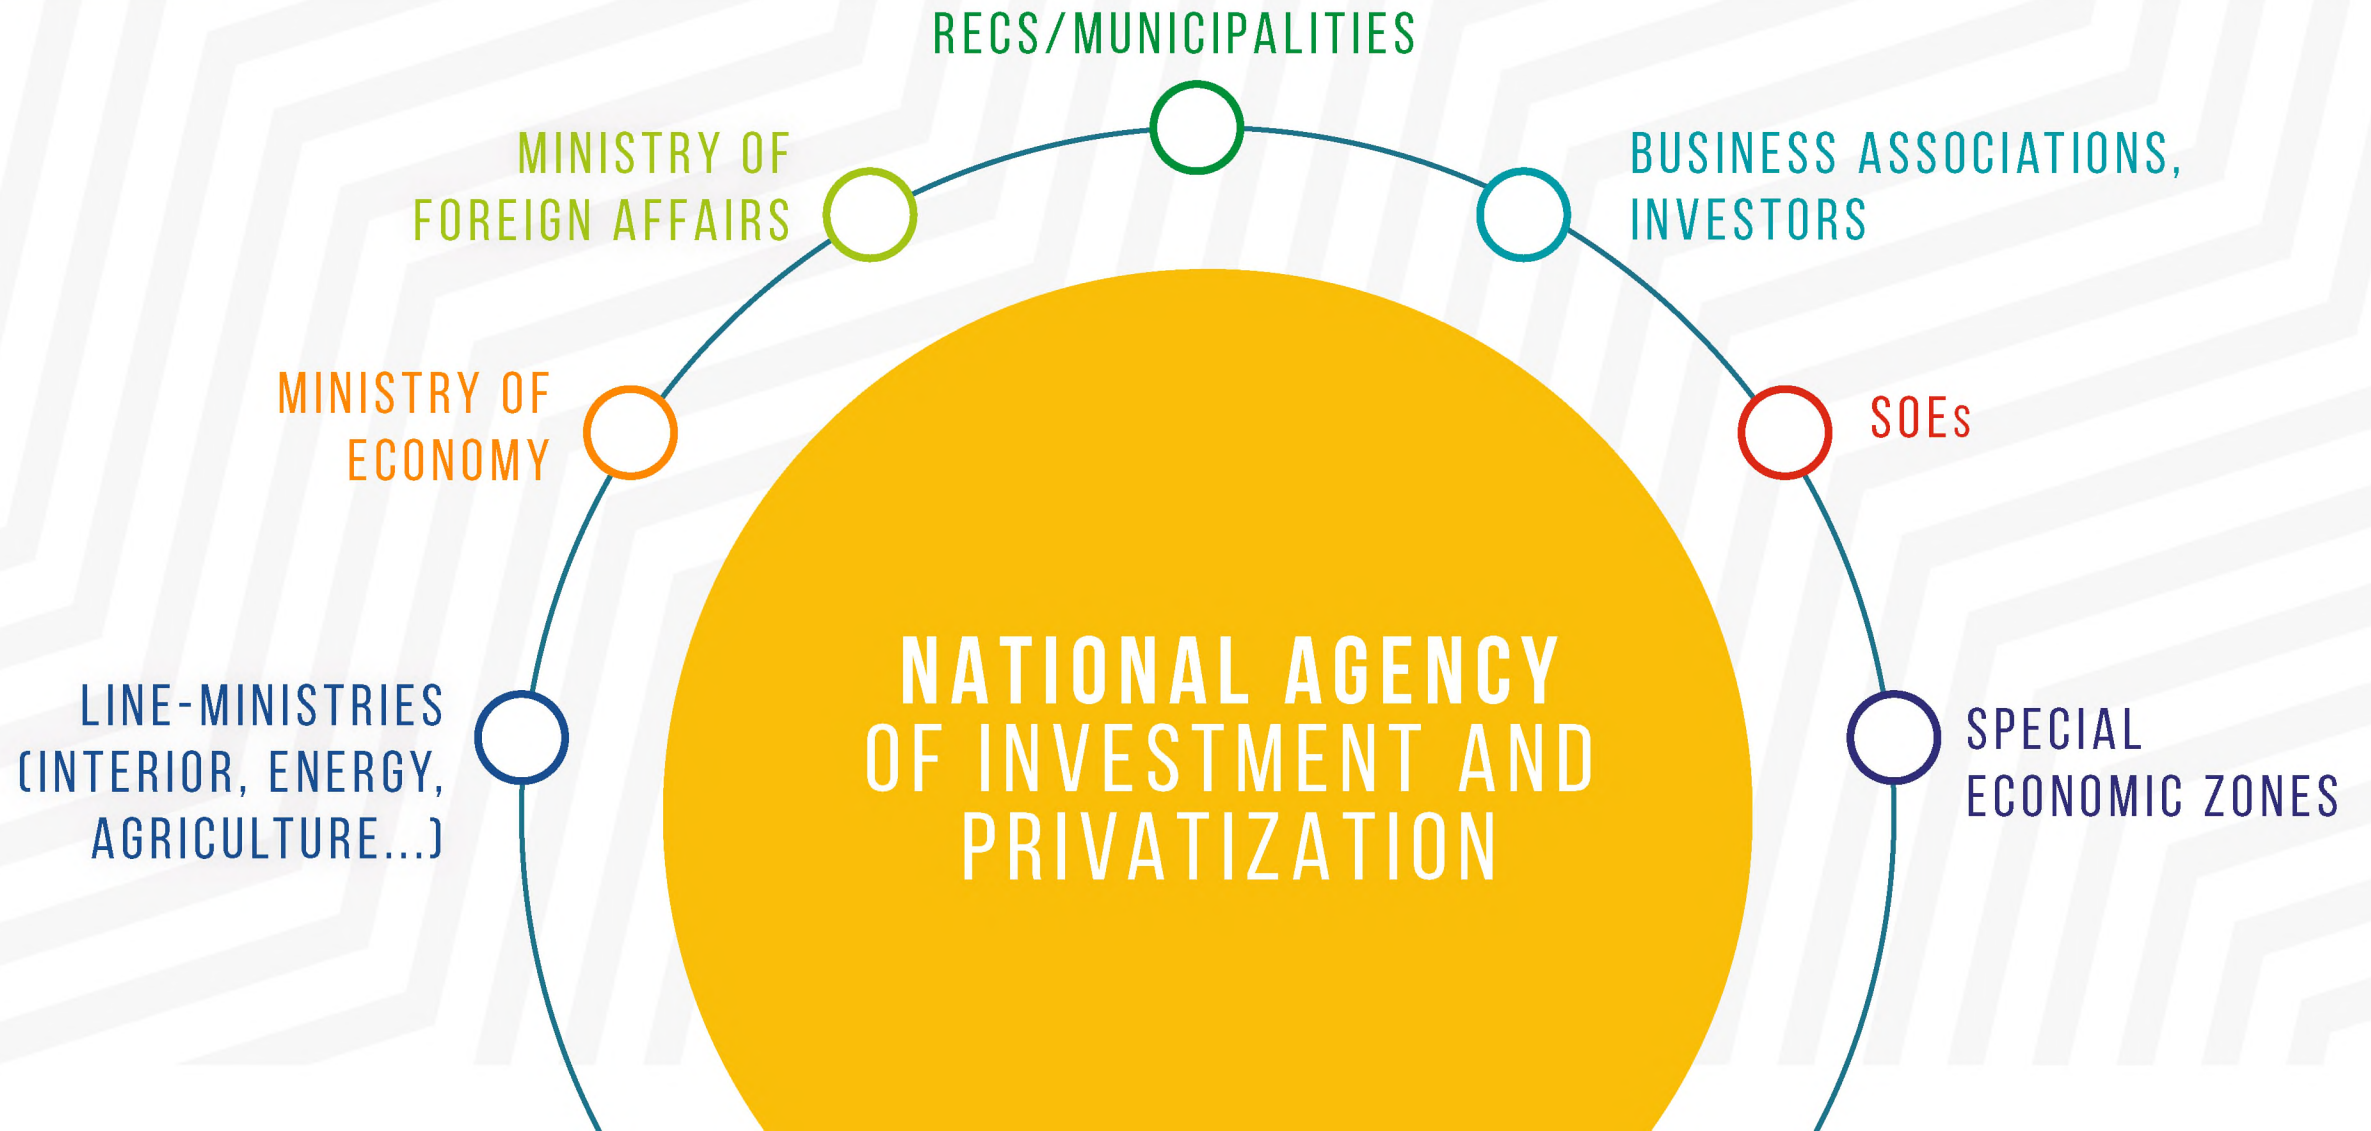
RECS/MUNICIPALITIES

MINISTRY OF FOREIGN AFFAIRS

BUSINESS ASSOCIATIONS, INVESTORS

MINISTRY OF ECONOMY

SOEs

LINE-MINISTRIES (INTERIOR, ENERGY, AGRICULTURE...)

NATIONAL AGENCY OF INVESTMENT AND PRIVATIZATION

SPECIAL ECONOMIC ZONES